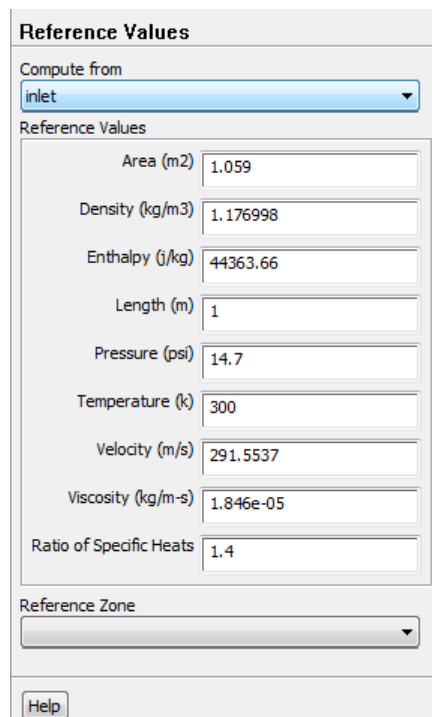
Reference Values

Compute from

inlet

Reference Values

Area (m2) 1.059

Density (kg/m3) 1.176998

Enthalpy (j/kg) 44363.66

Length (m) 1

Pressure (psi) 14.7

Temperature (k) 300

Velocity (m/s) 291.5537

Viscosity (kg/m-s) 1.846e-05

Ratio of Specific Heats 1.4

Reference Zone

Help